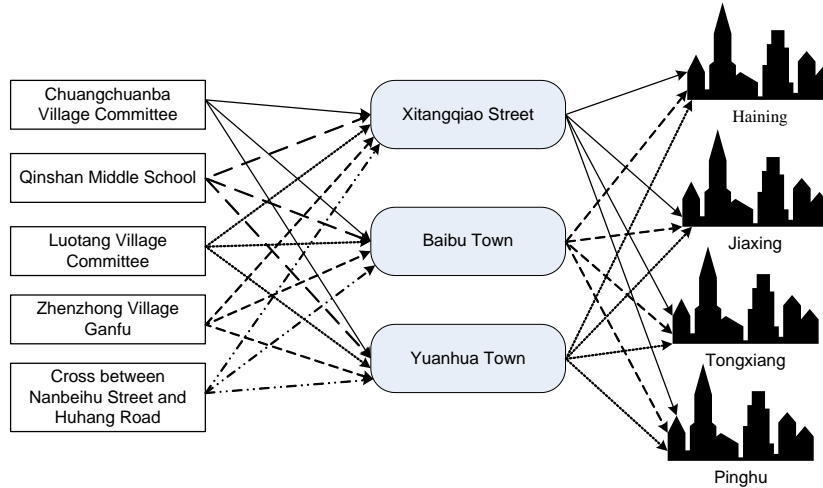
Chuangchuanba Village Committee

Qinshan Middle School

Luotang Village Committee

Zhenzhong Village Ganfu

Cross between Nanbeihu Street and Huhang Road

Xitangqiao Street

Baibu Town

Yuanhua Town

Haining

Jiaxing

Tongxiang

Pinghu